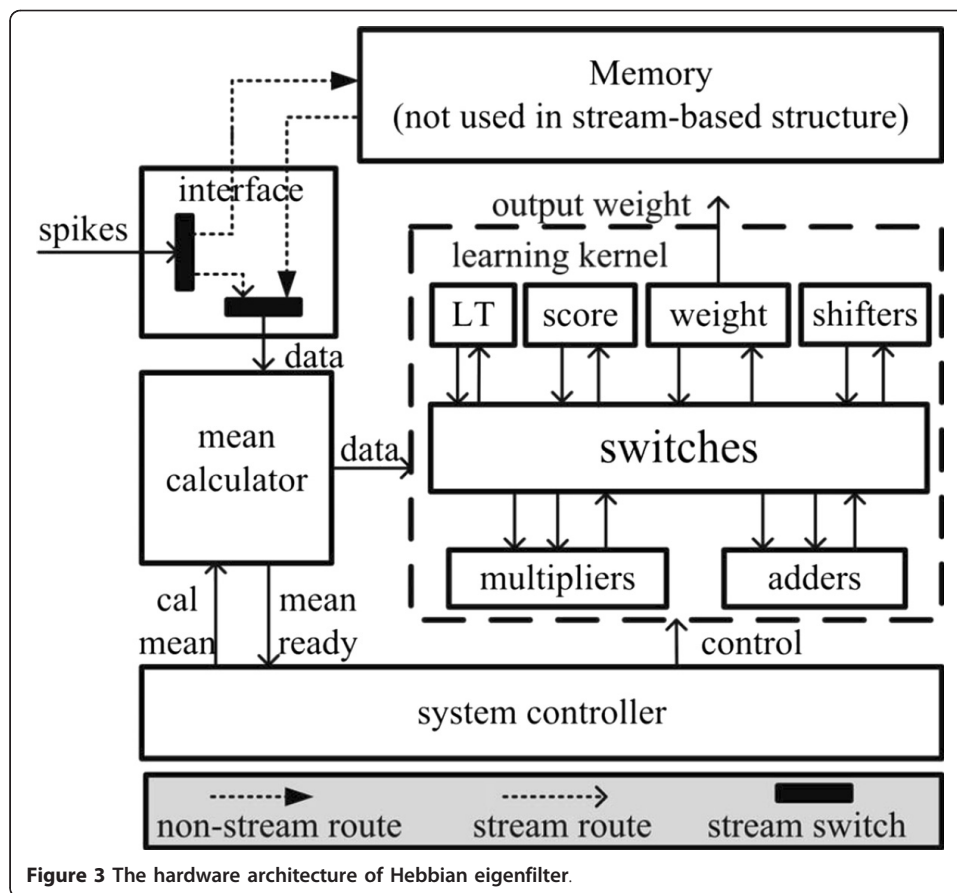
Memory
(not used in stream-based structure)

interface

spikes

output weight

learning kernel

LT

score

weight

shifters

data

mean calculator

data

switches

multipliers

adders

cal mean

mean ready

control

system controller

non-stream route

stream route

stream switch

Figure 3 The hardware architecture of Hebbian eigenfilter.